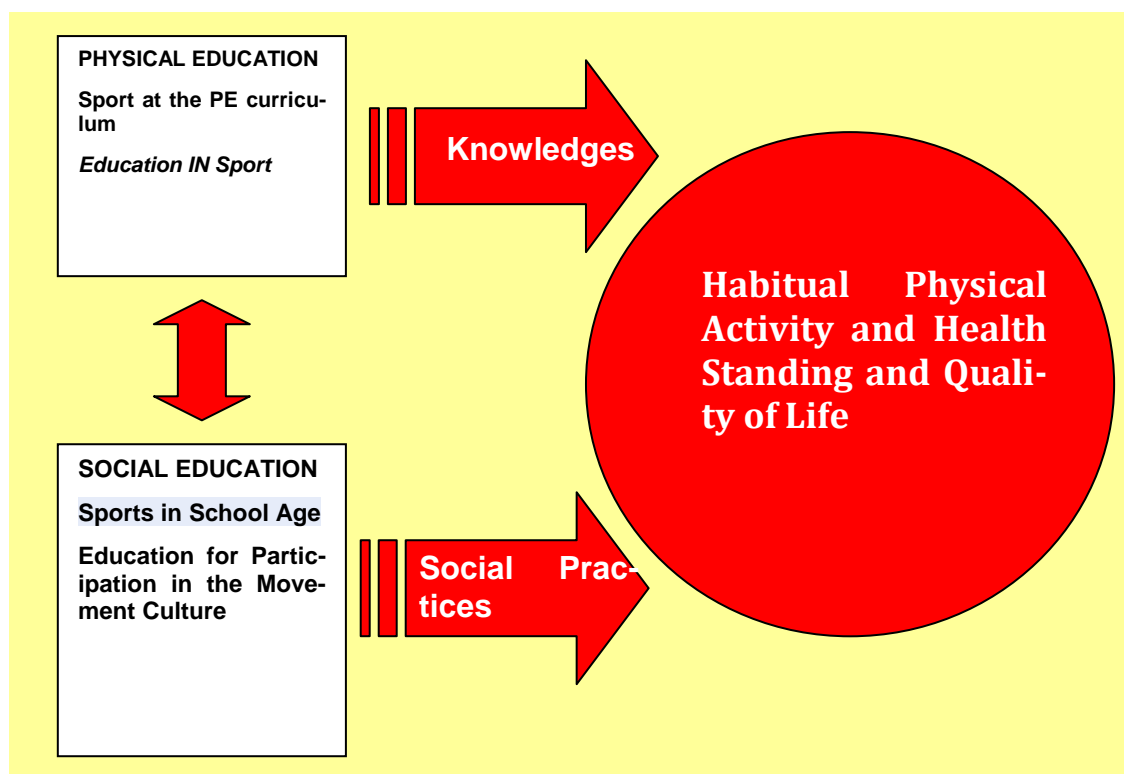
PHYSICAL EDUCATION

Sport at the PE curriculum

*Education IN Sport*

Knowledges

Habitual Physical Activity and Health Standing and Quality of Life

SOCIAL EDUCATION

Sports in School Age

Education for Participation in the Movement Culture

Social Practices